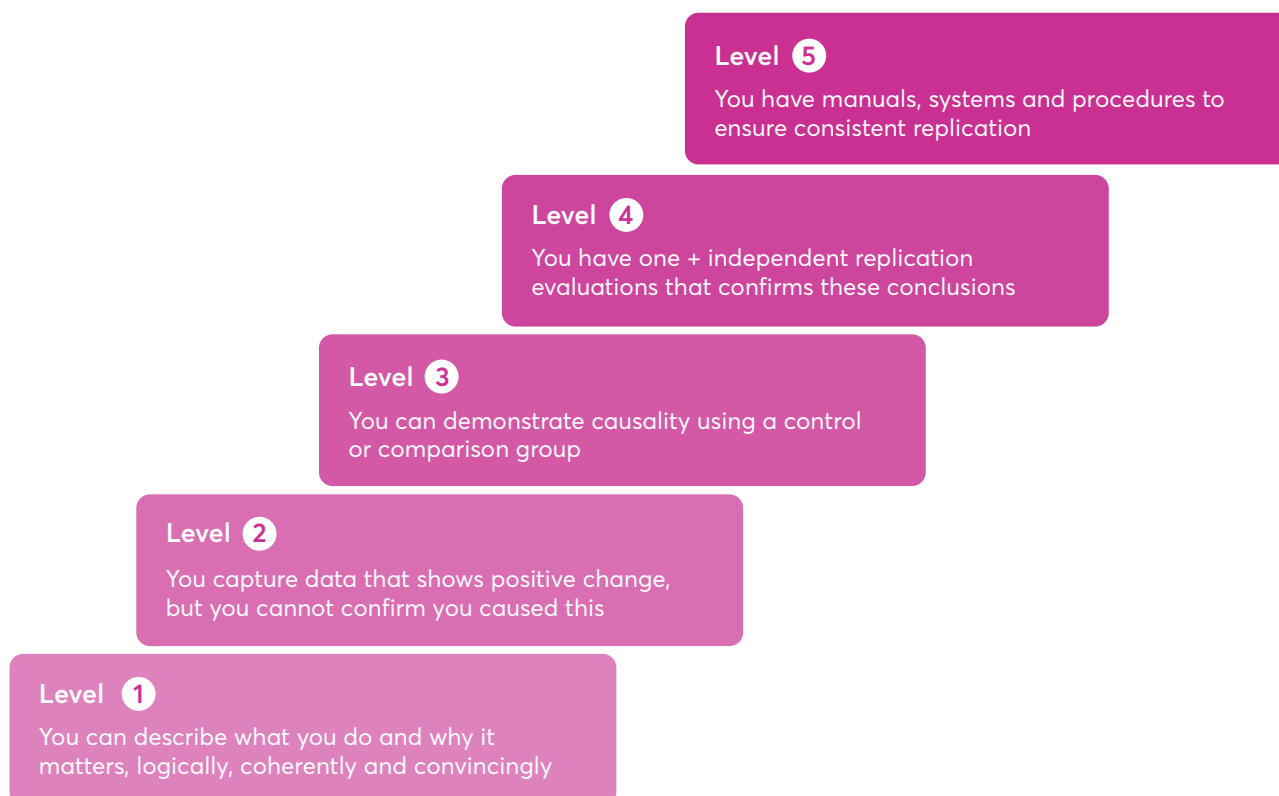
Level 5
You have manuals, systems and procedures to ensure consistent replication

Level 4
You have one + independent replication evaluations that confirms these conclusions

Level 3
You can demonstrate causality using a control or comparison group

Level 2
You capture data that shows positive change, but you cannot confirm you caused this

Level 1
You can describe what you do and why it matters, logically, coherently and convincingly